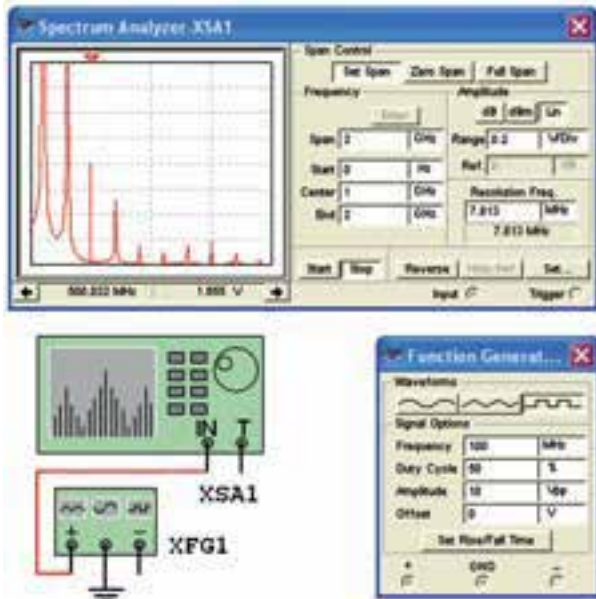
Spectrum Analyzer-XSA1

Span Control
Set Span Zero Span Full Span

Frequency
Enter
Span 2 GHz
Start 0 Hz
Center 1 GHz
End 2 GHz

Amplitude
dB dBm Lin
Range 0.2 V/Div
Ref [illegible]

Resolution Freq.
7.813 MHz
7.813 MHz

500.222 MHz 1.855 V

Start Stop Reverse Show Ref Set...
Input Trigger

IN T
XSA1
XFG1

Function Generat...
Waveforms
Signal Options
Frequency 100 MHz
Duty Cycle 50 %
Amplitude 10 Vp
Offset 0 V
Set Rise/Fall Time
+ GND -